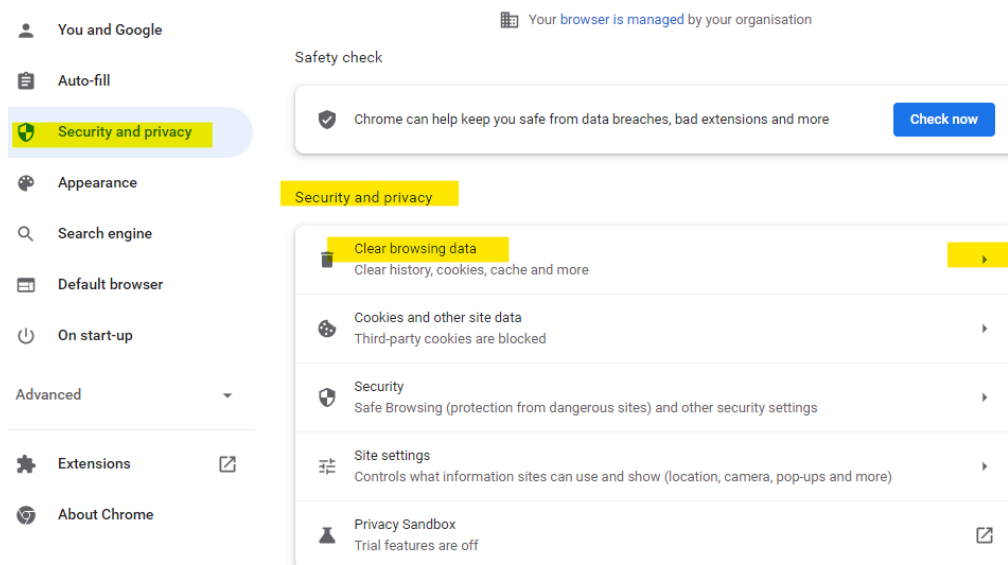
You and Google

Auto-fill

Security and privacy

Appearance

Search engine

Default browser

On start-up

Advanced

Extensions

About Chrome

Your browser is managed by your organisation

Safety check

Chrome can help keep you safe from data breaches, bad extensions and more

Check now

Security and privacy

Clear browsing data
Clear history, cookies, cache and more

Cookies and other site data
Third-party cookies are blocked

Security
Safe Browsing (protection from dangerous sites) and other security settings

Site settings
Controls what information sites can use and show (location, camera, pop-ups and more)

Privacy Sandbox
Trial features are off